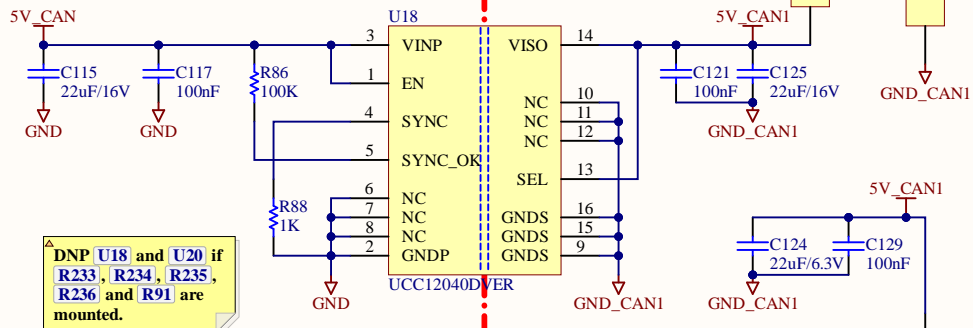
5V_CAN

C115
22uF/16V

GND

C117
100nF

GND

R86
100K

R88
1K

GND

U18

3 VINP
1 EN
4 SYNC
5 SYNC_OK
6 NC
7 NC
8 NC
2 GNDP

VISO 14
NC 10
NC 11
NC 12
SEL 13
GNDS 16
GNDS 15
GNDS 9

UCC12040DVER

GND_CAN1

5V_CAN1

C121
100nF

C125
22uF/16V

GND_CAN1

GND_CAN1

5V_CAN1

C124
22uF/6.3V

C129
100nF

GND_CAN1

DNP U18 and U20 if R233, R234, R235, R236 and R91 are mounted.